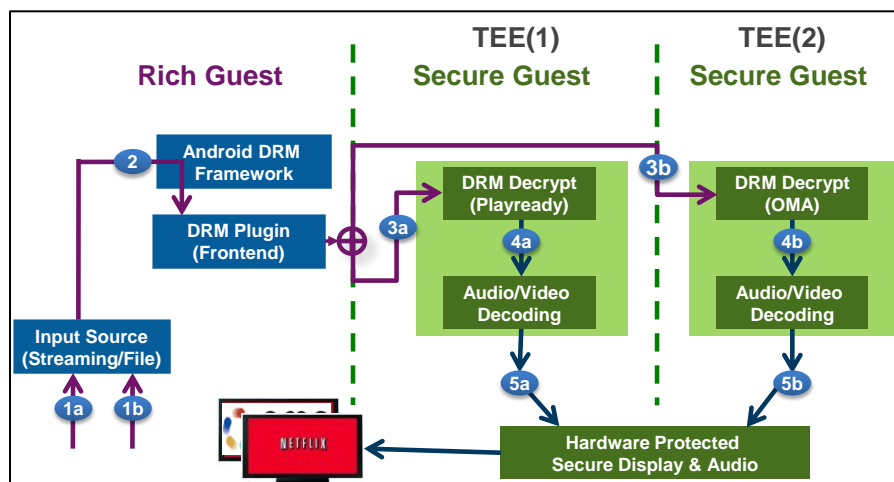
Rich Guest

TEE(1)

Secure Guest

TEE(2)

Secure Guest

2

Android DRM Framework

DRM Plugin (Frontend)

3a

DRM Decrypt (Playready)

4a

Audio/Video Decoding

3b

DRM Decrypt (OMA)

4b

Audio/Video Decoding

Input Source (Streaming/File)

1a

1b

5a

5b

NETFLIX

Hardware Protected Secure Display & Audio